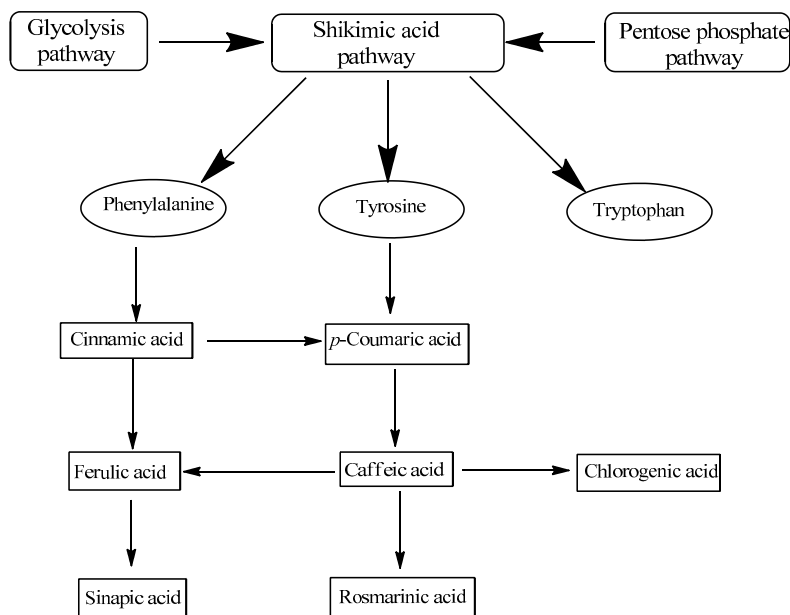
Glycolysis pathway

Shikimic acid pathway

Pentose phosphate pathway

Phenylalanine

Tyrosine

Tryptophan

Cinnamic acid

$p$-Coumaric acid

Ferulic acid

Caffeic acid

Chlorogenic acid

Sinapic acid

Rosmarinic acid